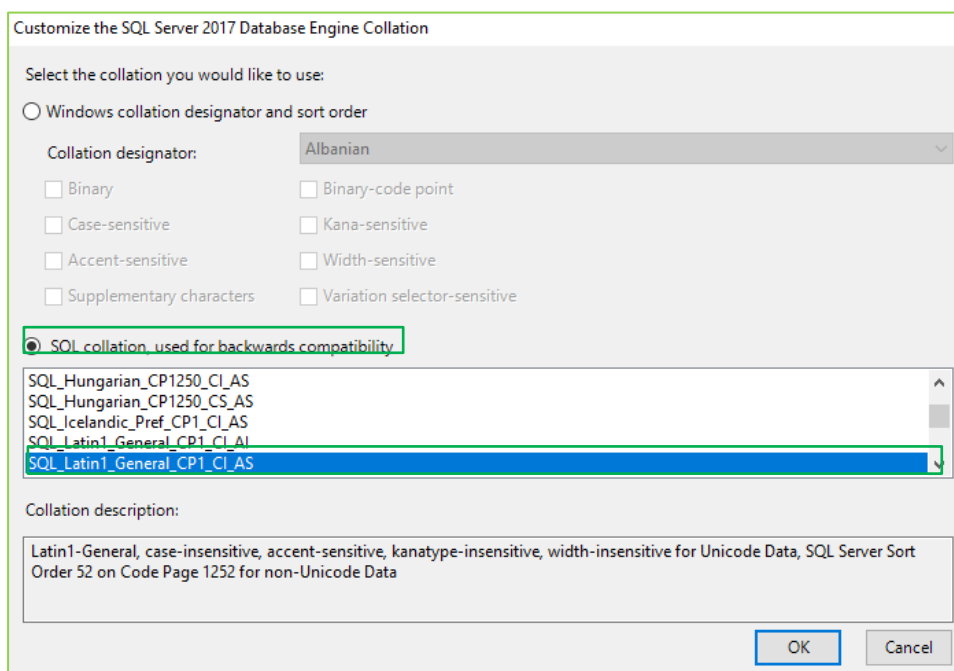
Customize the SQL Server 2017 Database Engine Collation

Select the collation you would like to use:

Windows collation designator and sort order

Collation designator: Albanian

Binary
Binary-code point
Case-sensitive
Kana-sensitive
Accent-sensitive
Width-sensitive
Supplementary characters
Variation selector-sensitive

SQL collation, used for backwards compatibility

SQL_Hungarian_CP1250_CI_AS
SQL_Hungarian_CP1250_CS_AS
SQL_Icelandic_Pref_CP1_CI_AS
SQL_Latin1_General_CP1_CI_AI
SQL_Latin1_General_CP1_CI_AS

Collation description:

Latin1-General, case-insensitive, accent-sensitive, kanatype-insensitive, width-insensitive for Unicode Data, SQL Server Sort Order 52 on Code Page 1252 for non-Unicode Data

OK
Cancel